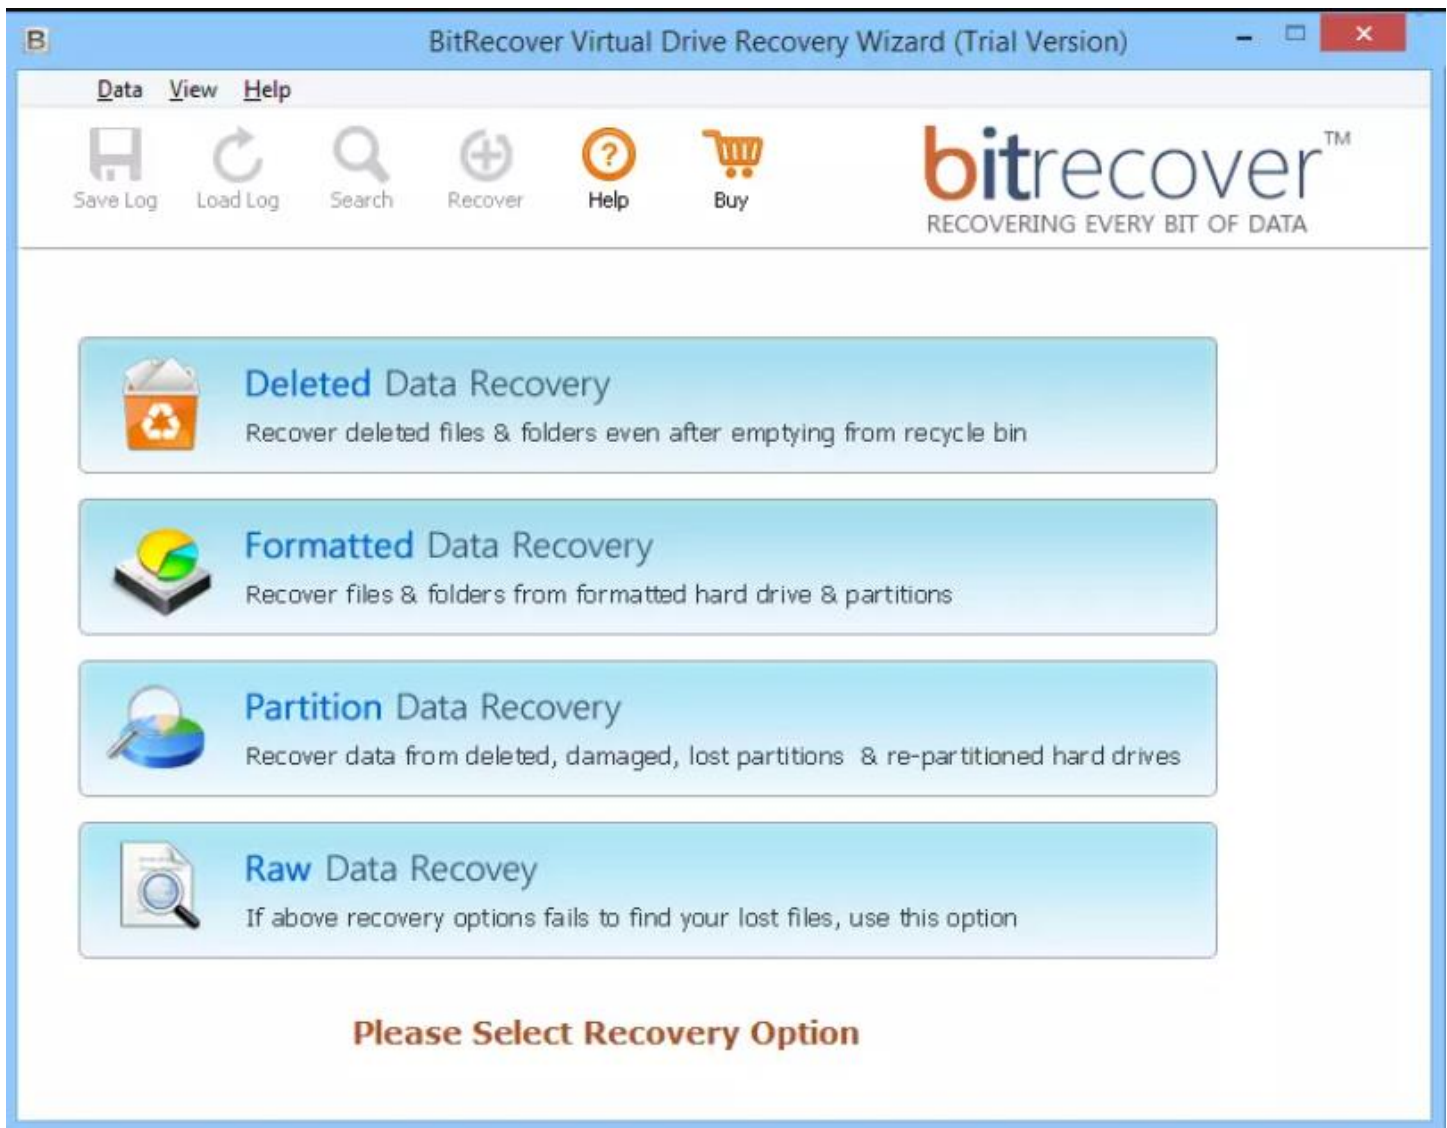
B BitRecover Virtual Drive Recovery Wizard (Trial Version)

Data View Help

Save Log Load Log Search Recover Help Buy

bitrecover™
RECOVERING EVERY BIT OF DATA

Deleted Data Recovery
Recover deleted files & folders even after emptying from recycle bin

Formatted Data Recovery
Recover files & folders from formatted hard drive & partitions

Partition Data Recovery
Recover data from deleted, damaged, lost partitions & re-partitioned hard drives

Raw Data Recovey
If above recovery options fails to find your lost files, use this option

Please Select Recovery Option